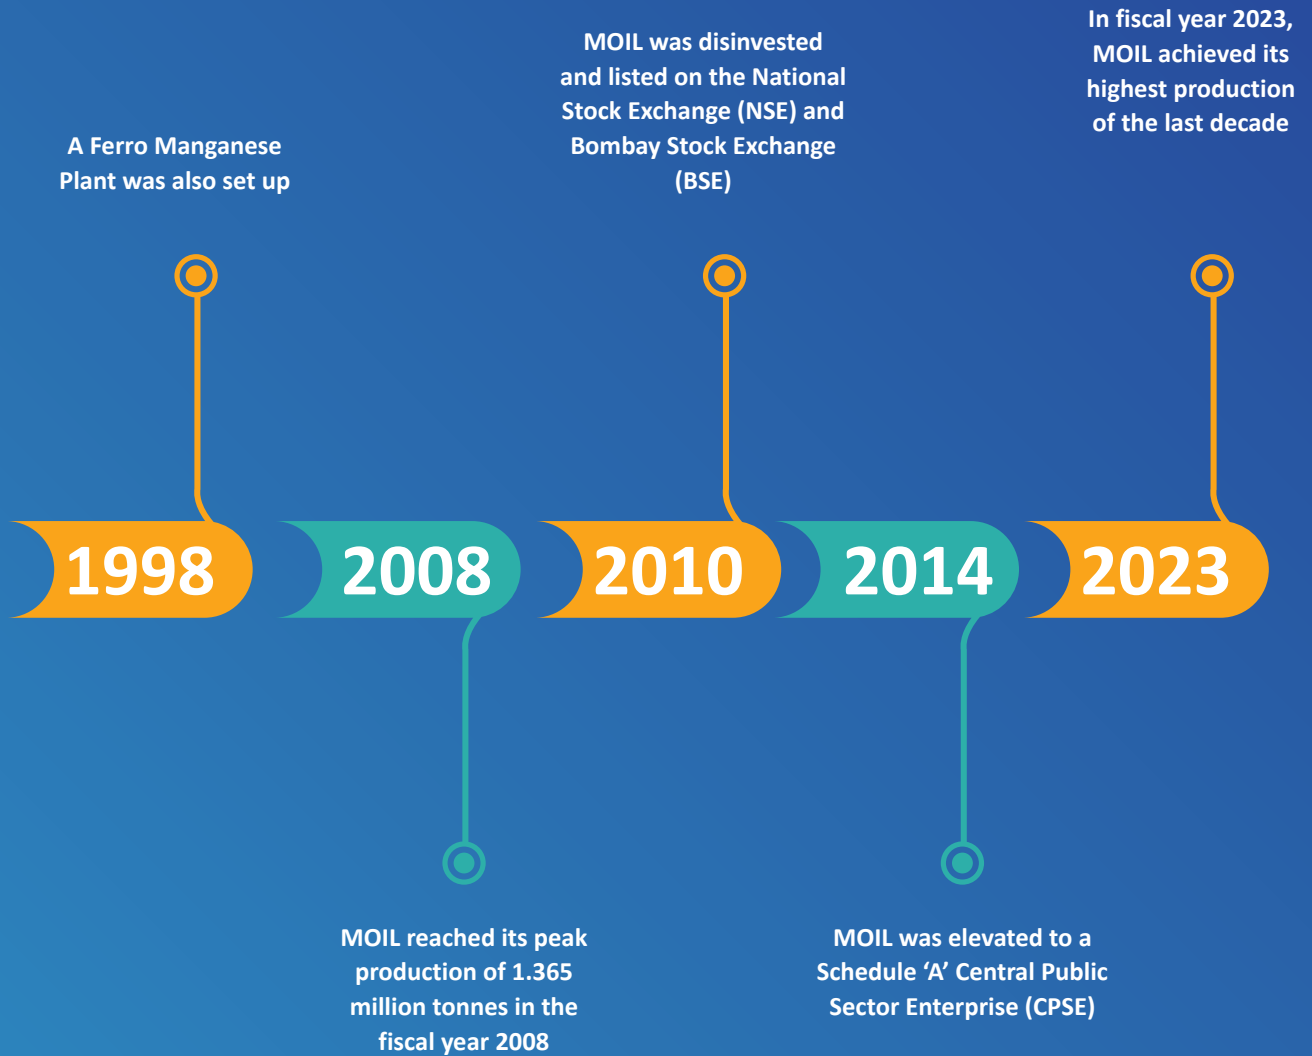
A Ferro Manganese Plant was also set up

MOIL was disinvested and listed on the National Stock Exchange (NSE) and Bombay Stock Exchange (BSE)

In fiscal year 2023, MOIL achieved its highest production of the last decade

1998

2008

2010

2014

2023

MOIL reached its peak production of 1.365 million tonnes in the fiscal year 2008

MOIL was elevated to a Schedule ‘A’ Central Public Sector Enterprise (CPSE)